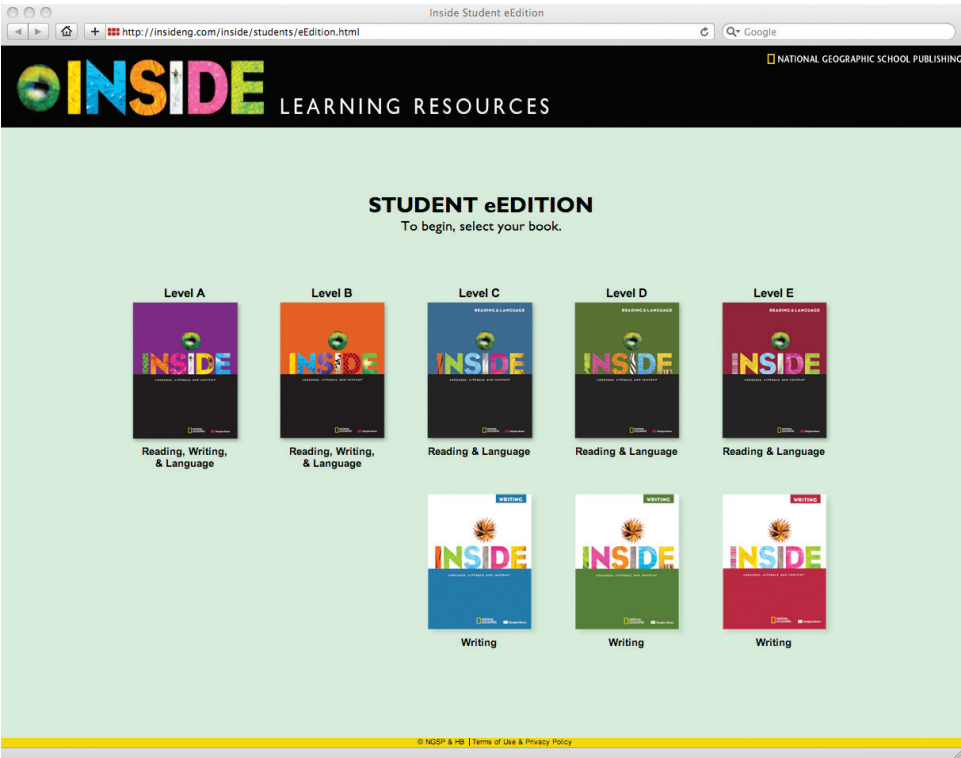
Inside Student eEdition

http://insideng.com/inside/students/eEdition.html

Google

INSIDE LEARNING RESOURCES

NATIONAL GEOGRAPHIC SCHOOL PUBLISHING

STUDENT eEDITION
To begin, select your book.

Level A

INSIDE

Reading, Writing, & Language

Level B

INSIDE

Reading, Writing, & Language

Level C

READING & LANGUAGE

INSIDE

Reading & Language

Level D

READING & LANGUAGE

INSIDE

Reading & Language

Level E

READING & LANGUAGE

INSIDE

Reading & Language

WRITING

INSIDE

Writing

WRITING

INSIDE

Writing

WRITING

INSIDE

Writing

© NGSP & HB | Terms of Use & Privacy Policy